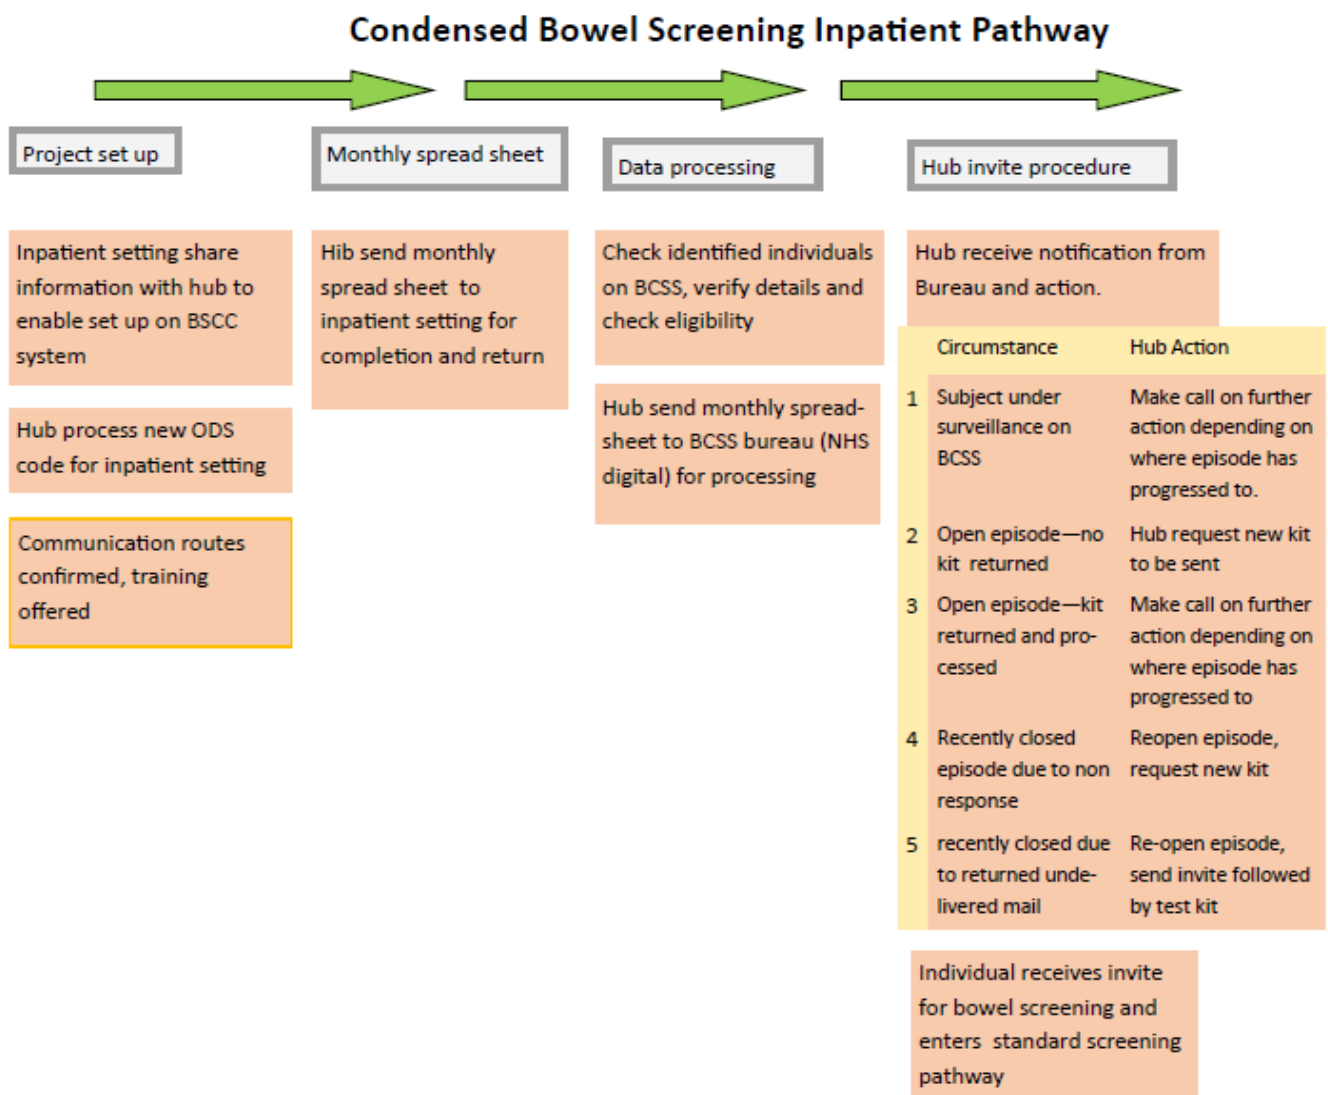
Condensed Bowel Screening Inpatient Pathway

Project set up

Inpatient setting share information with hub to enable set up on BSCC system

Hub process new ODS code for inpatient setting

Communication routes confirmed, training offered

Monthly spread sheet

Hib send monthly spread sheet to inpatient setting for completion and return

Data processing

Check identified individuals on BCSS, verify details and check eligibility

Hub send monthly spreadsheet to BCSS bureau (NHS digital) for processing

Hub invite procedure

Hub receive notification from Bureau and action.

| | Circumstance | Hub Action |
|---|---|---|
| 1 | Subject under surveillance on BCSS | Make call on further action depending on where episode has progressed to. |
| 2 | Open episode—no kit returned | Hub request new kit to be sent |
| 3 | Open episode—kit returned and processed | Make call on further action depending on where episode has progressed to |
| 4 | Recently closed episode due to non response | Reopen episode, request new kit |
| 5 | recently closed due to returned undelivered mail | Re-open episode, send invite followed by test kit |

Individual receives invite for bowel screening and enters standard screening pathway